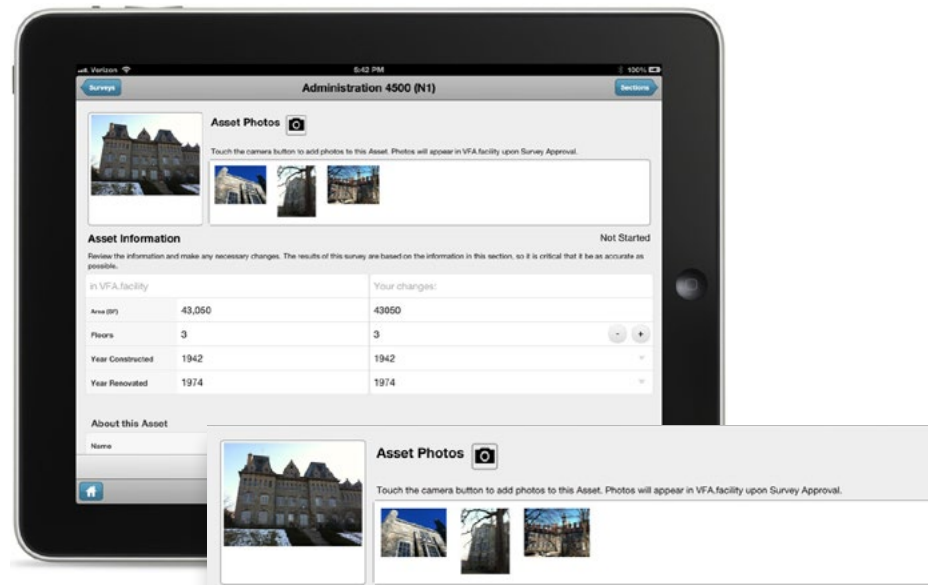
Verizon 5:42 PM 100%

Surveys

Administration 4500 (N1)

Sections

Asset Photos

Touch the camera button to add photos to this Asset. Photos will appear in VFA.facility upon Survey Approval.

Asset Information

Not Started

Review the information and make any necessary changes. The results of this survey are based on the information in this section, so it is critical that it be as accurate as possible.

| in VFA.facility | | Your changes: |
|---|---|---|
| Area (SF) | 43,050 | 43050 |
| Floors | 3 | 3 |
| Year Constructed | 1942 | 1942 |
| Year Renovated | 1974 | 1974 |

About this Asset

Name

Asset Photos

Touch the camera button to add photos to this Asset. Photos will appear in VFA.facility upon Survey Approval.